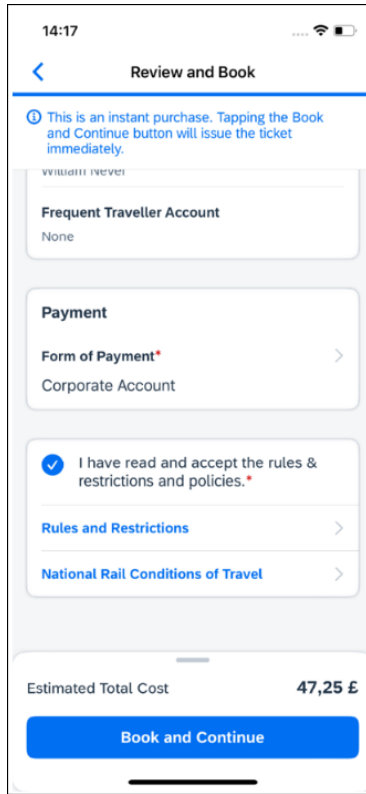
14:17

Review and Book

This is an instant purchase. Tapping the Book and Continue button will issue the ticket immediately.

William Never

Frequent Traveller Account

None

Payment

Form of Payment*

Corporate Account

I have read and accept the rules & restrictions and policies.*

Rules and Restrictions

National Rail Conditions of Travel

Estimated Total Cost 47,25 £

Book and Continue